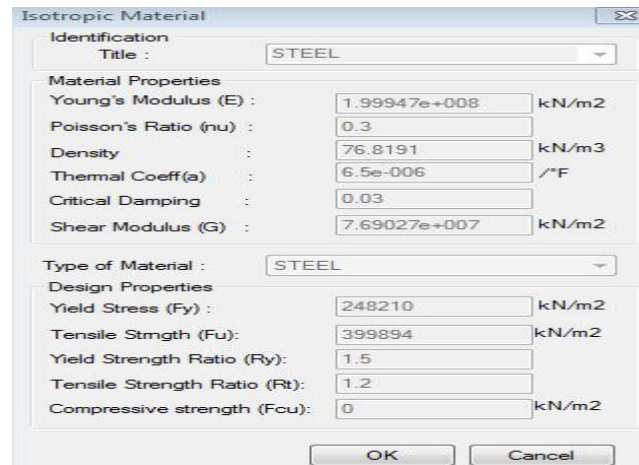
Isotropic Material

Identification
Title : STEEL

Material Properties
Young's Modulus (E) : 1.99947e+008 kN/m2
Poisson's Ratio (nu) : 0.3
Density : 76.8191 kN/m3
Thermal Coeff(a) : 6.5e-006 /°F
Critical Damping : 0.03
Shear Modulus (G) : 7.69027e+007 kN/m2

Type of Material : STEEL

Design Properties
Yield Stress (Fy) : 248210 kN/m2
Tensile Strngth (Fu): 399894 kN/m2
Yield Strength Ratio (Ry): 1.5
Tensile Strength Ratio (Rt): 1.2
Compressive strength (Fcu): 0 kN/m2

OK Cancel